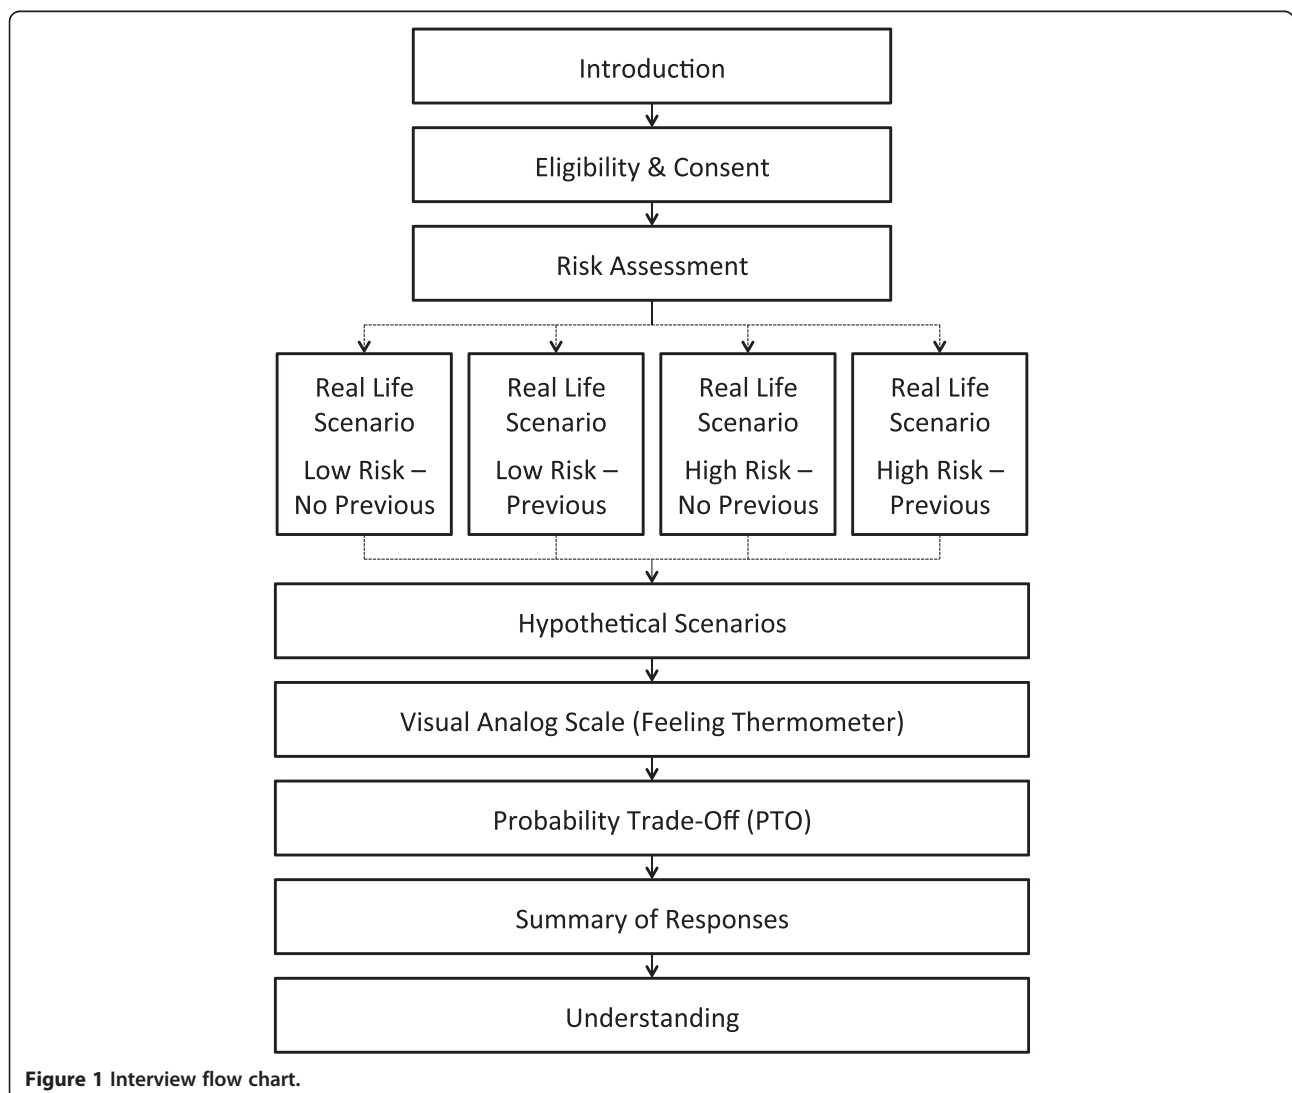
Introduction

Eligibility & Consent

Risk Assessment

Real Life Scenario
Low Risk – No Previous

Real Life Scenario
Low Risk – Previous

Real Life Scenario
High Risk – No Previous

Real Life Scenario
High Risk – Previous

Hypothetical Scenarios

Visual Analog Scale (Feeling Thermometer)

Probability Trade-Off (PTO)

Summary of Responses

Understanding

**Figure 1 Interview flow chart.**